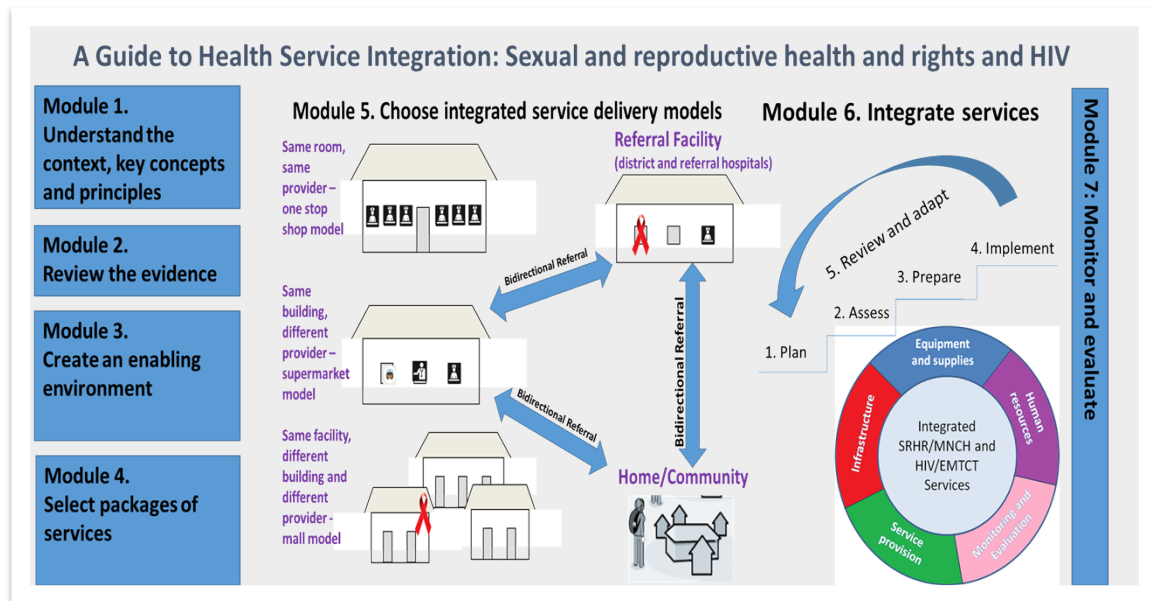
A Guide to Health Service Integration: Sexual and reproductive health and rights and HIV

Module 1. Understand the context, key concepts and principles

Module 2. Review the evidence

Module 3. Create an enabling environment

Module 4. Select packages of services

Module 5. Choose integrated service delivery models

Same room, same provider – one stop shop model

Referral Facility (district and referral hospitals)

Bidirectional Referral

Same building, different provider – supermarket model

Bidirectional Referral

Bidirectional Referral

Same facility, different building and different provider - mall model

Home/Community

Module 6. Integrate services

5. Review and adapt

4. Implement

3. Prepare

2. Assess

1. Plan

Equipment and supplies

Human resources

Monitoring and Evaluation

Service provision

Infrastructure

Integrated SRHR/MNCH and HIV/EMTCT Services

Module 7: Monitor and evaluate